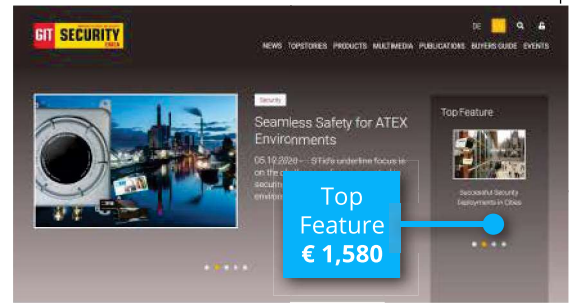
GIT SECURITY EMEA

DE

NEWS TOPSTORIES PRODUCTS MULTIMEDIA PUBLICATIONS BUYERS GUIDE EVENTS

Security

Seamless Safety for ATEX Environments

05.12.2020 - ... STid's underline focus is on the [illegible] securit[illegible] enviro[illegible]

Top Feature

Successful Security Deployments in Cities

Top Feature € 1,580